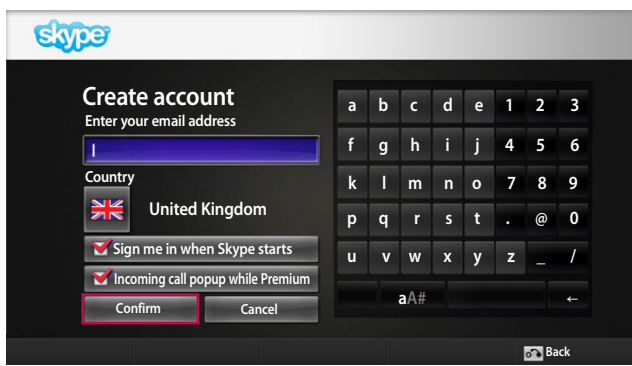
skype

Create account
Enter your email address

Country
United Kingdom

Sign me in when Skype starts
Incoming call popup while Premium

Confirm
Cancel

| a | b | c | d | e | 1 | 2 | 3 |
|---|---|---|---|---|---|---|---|
| f | g | h | i | j | 4 | 5 | 6 |
| k | l | m | n | o | 7 | 8 | 9 |
| p | q | r | s | t | . | @ | 0 |
| u | v | w | x | y | z | _ | / |

aA#
←

Back